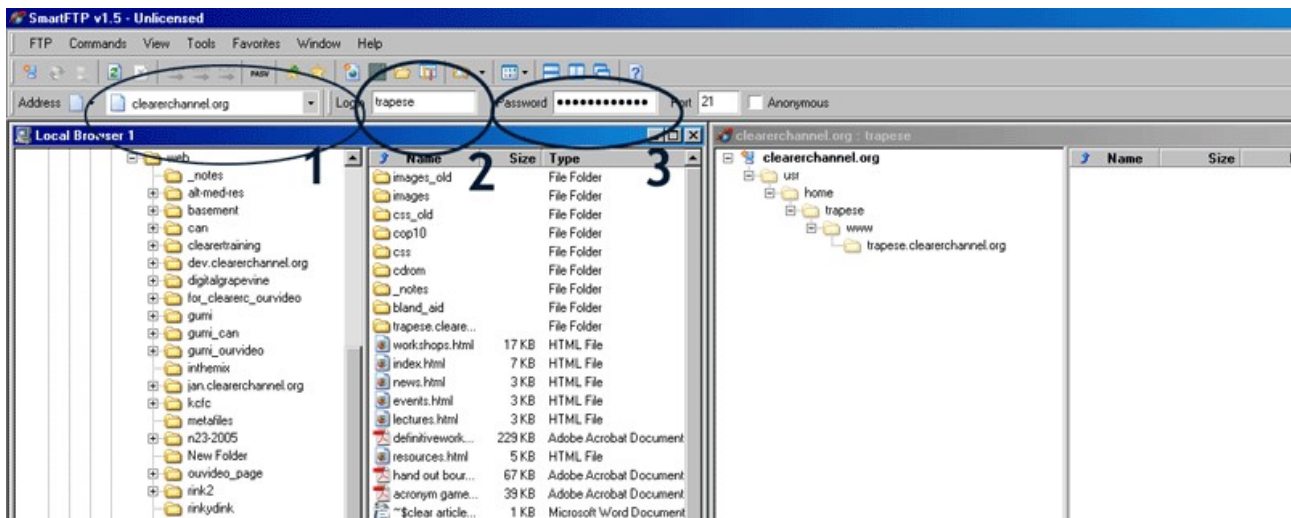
SmartFTP v1.5 - Unlicensed

FTP Commands View Tools Favorites Window Help

Address clearerchannel.org Login trapese Password ●●●●●●●●●●●●● Port 21 Anonymous

Local Browser 1

1 2 3

web
_notes
alt-med-res
basement
can
clearertraining
dev.clearerchannel.org
digitalgrapevine
for_clearerc_ourvideo
gumi
gumi_can
gumi_ourvideo
inthemix
jan.clearerchannel.org
kcfc
metafiles
n23-2005
New Folder
ouvideo_page
rink2
rinkydink

| Name | Size | Type |
|---|---|---|
| images_old | | File Folder |
| images | | File Folder |
| css_old | | File Folder |
| cop10 | | File Folder |
| css | | File Folder |
| cdrom | | File Folder |
| _notes | | File Folder |
| bland_aid | | File Folder |
| trapese.cleare... | | File Folder |
| workshops.html | 17 KB | HTML File |
| index.html | 7 KB | HTML File |
| news.html | 3 KB | HTML File |
| events.html | 3 KB | HTML File |
| lectures.html | 3 KB | HTML File |
| definitivework... | 229 KB | Adobe Acrobat Document |
| resources.html | 5 KB | HTML File |
| hand out bour... | 67 KB | Adobe Acrobat Document |
| acronym game... | 39 KB | Adobe Acrobat Document |
| ~$clear article... | 1 KB | Microsoft Word Document |

clearerchannel.org : trapese

clearerchannel.org
usr
home
trapese
www
trapese.clearerchannel.org

| Name | Size |
|---|---|